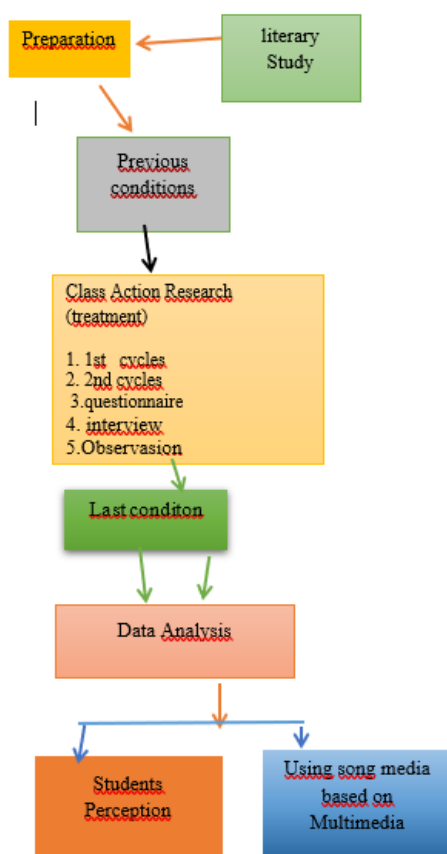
Preparation

literary Study

Previous conditions

Class Action Research (treatment)

1. 1st cycles
2. 2nd cycles
3.questionnaire
4. interview
5.Observasion

Last conditon

Data Analysis

Students Perception

Using song media based on Multimedia